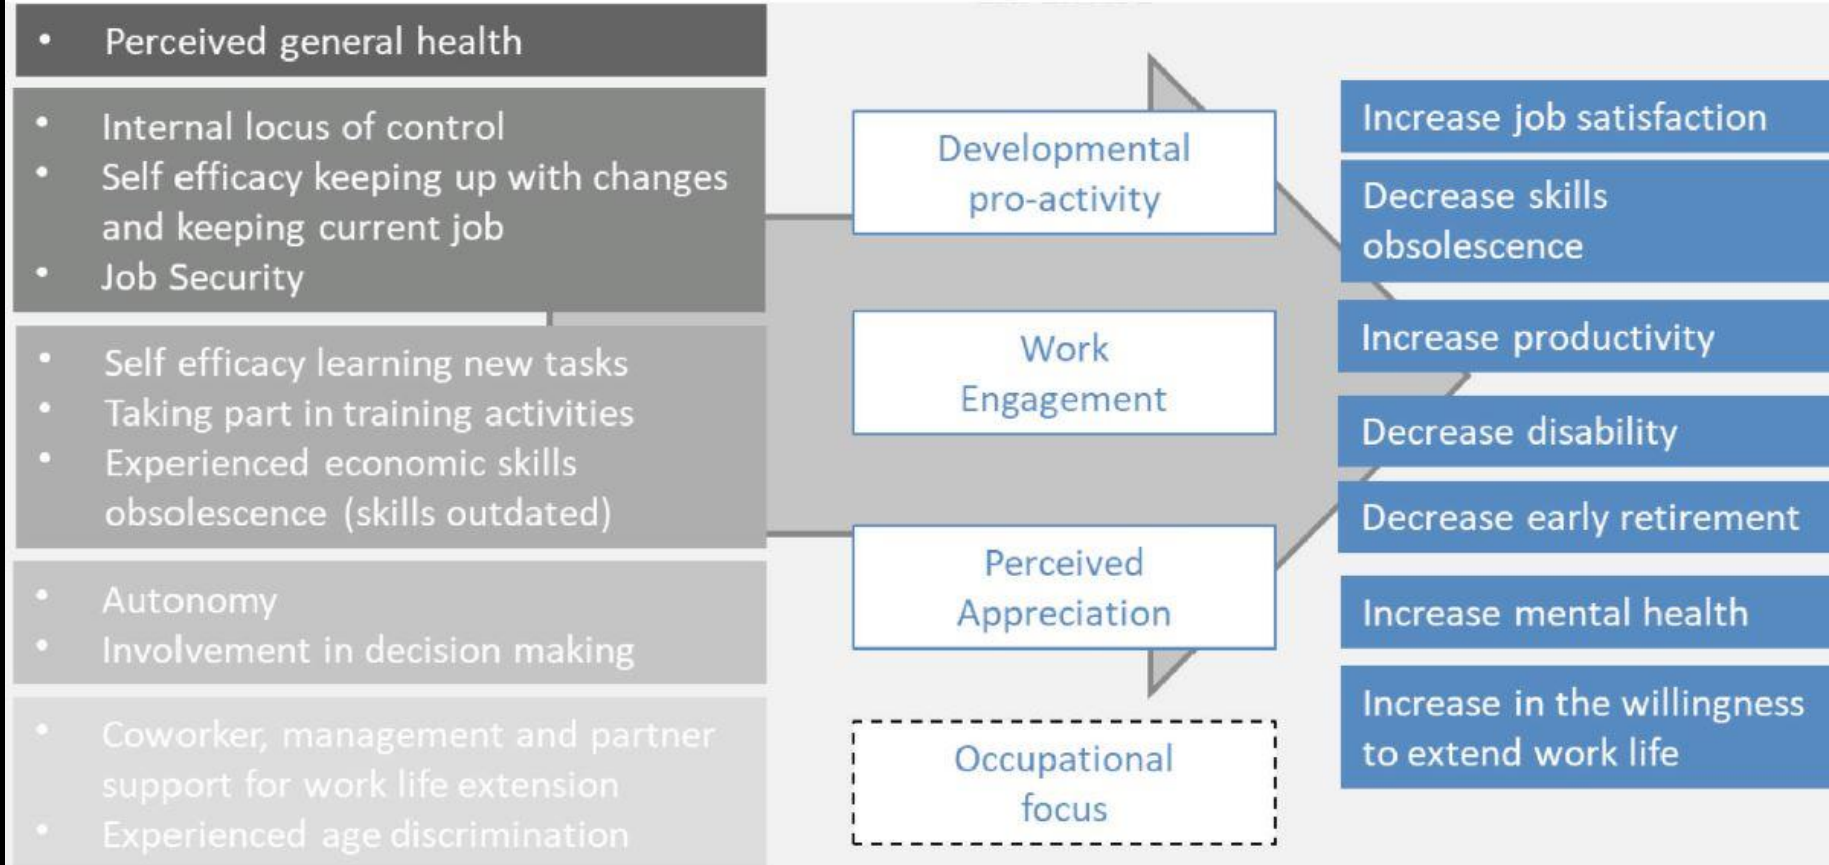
• Perceived general health

• Internal locus of control
• Self efficacy keeping up with changes and keeping current job
• Job Security

• Self efficacy learning new tasks
• Taking part in training activities
• Experienced economic skills obsolescence (skills outdated)

• Autonomy
• Involvement in decision making

• Coworker, management and partner support for work life extension
• Experienced age discrimination

Developmental pro-activity

Work Engagement

Perceived Appreciation

Occupational focus

Increase job satisfaction

Decrease skills obsolescence

Increase productivity

Decrease disability

Decrease early retirement

Increase mental health

Increase in the willingness to extend work life